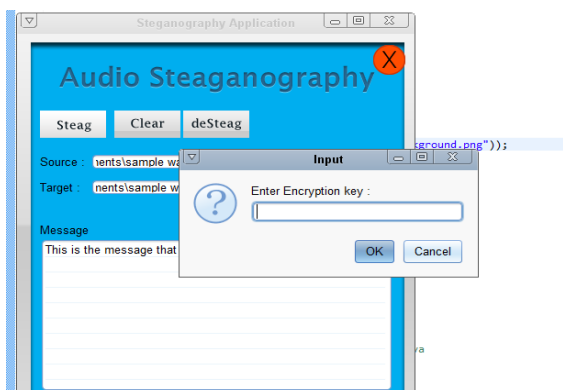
Steganography Application

Audio Steaganography

X

Steag

Clear

deSteag

Source : ıents\sample wa

Target : ıents\sample w

Message

This is the message that

Input

Enter Encryption key :

OK

Cancel

ground.png"));

va